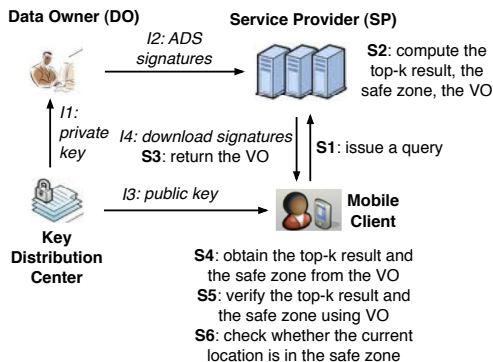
Data Owner (DO)

Service Provider (SP)

I2: ADS signatures

S2: compute the top-k result, the safe zone, the VO

I1: private key

I4: download signatures
S3: return the VO

S1: issue a query

I3: public key

Key Distribution Center

Mobile Client

S4: obtain the top-k result and the safe zone from the VO
S5: verify the top-k result and the safe zone using VO
S6: check whether the current location is in the safe zone